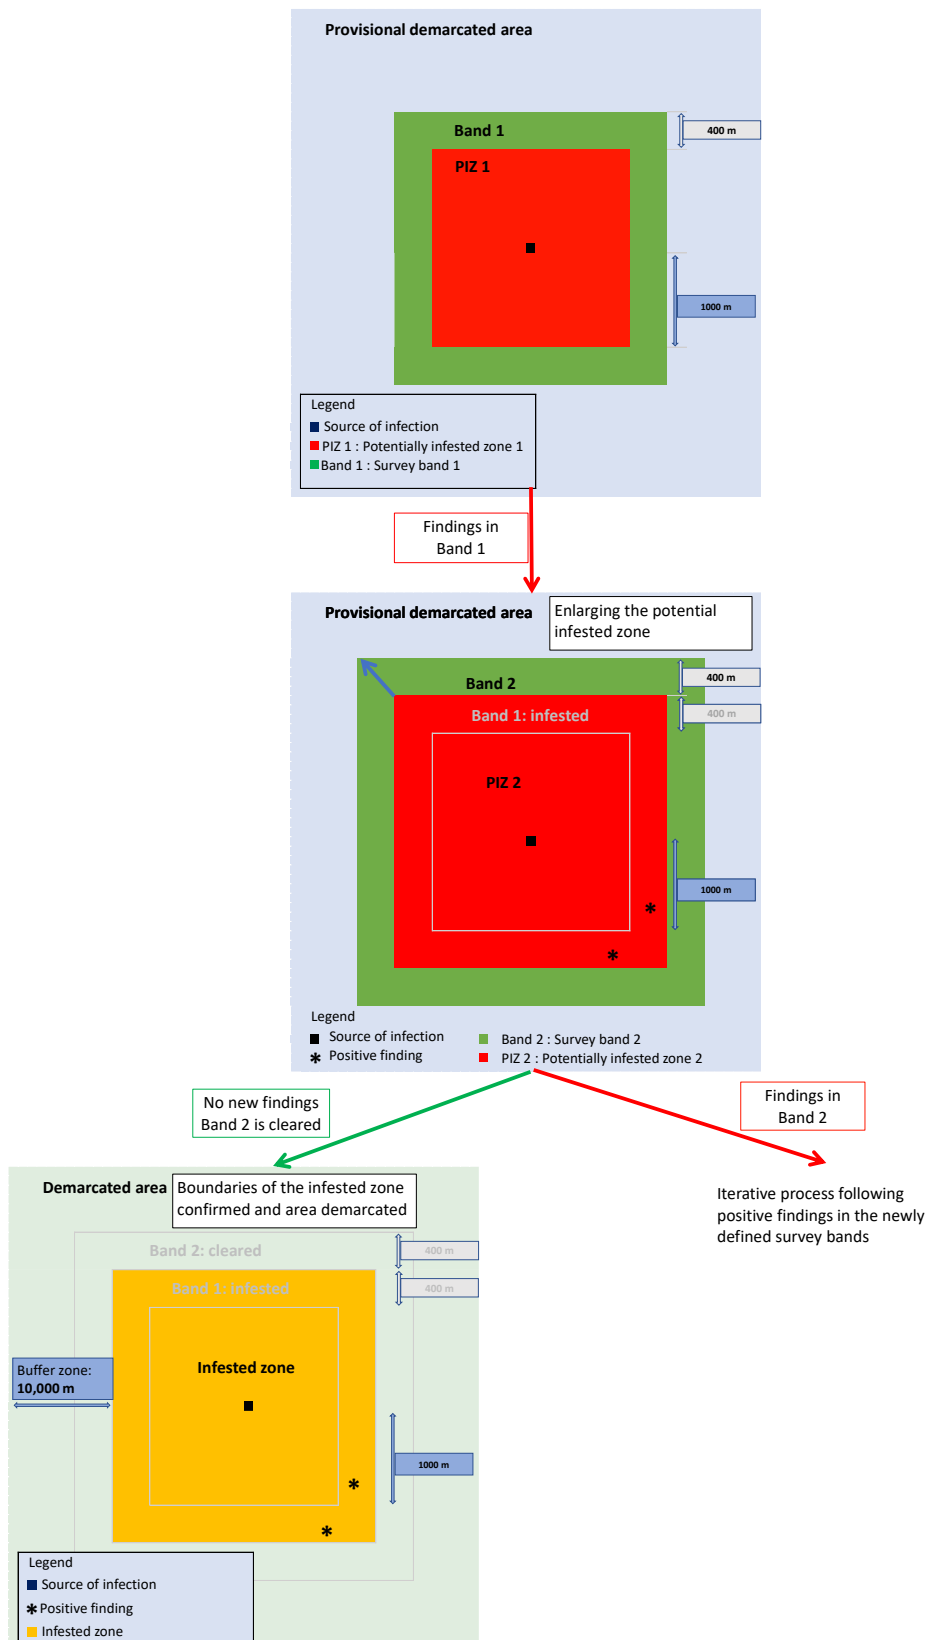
Provisional demarcated area

Band 1

PIZ 1

400 m

1000 m

Legend
Source of infection
PIZ 1 : Potentially infested zone 1
Band 1 : Survey band 1

Findings in Band 1

Provisional demarcated area

Enlarging the potential infested zone

Band 2

400 m

Band 1: infested

400 m

PIZ 2

1000 m

*

*

Legend
Source of infection
* Positive finding
Band 2 : Survey band 2
PIZ 2 : Potentially infested zone 2

No new findings
Band 2 is cleared

Findings in Band 2

Iterative process following positive findings in the newly defined survey bands

Demarcated area

Boundaries of the infested zone confirmed and area demarcated

Band 2: cleared

400 m

Band 1: infested

400 m

Buffer zone:
10,000 m

Infested zone

1000 m

*

*

Legend
Source of infection
* Positive finding
Infested zone